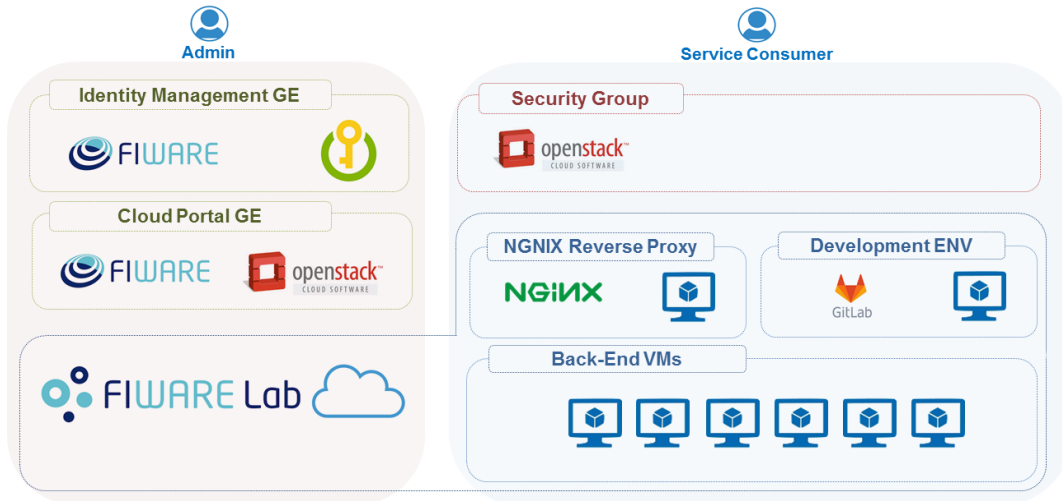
Admin

Identity Management GE

FIWARE

Cloud Portal GE

FIWARE

openstack™
CLOUD SOFTWARE

FIWARE Lab

Service Consumer

Security Group

openstack™
CLOUD SOFTWARE

NGNIX Reverse Proxy

NGINX

Development ENV

GitLab

Back-End VMs